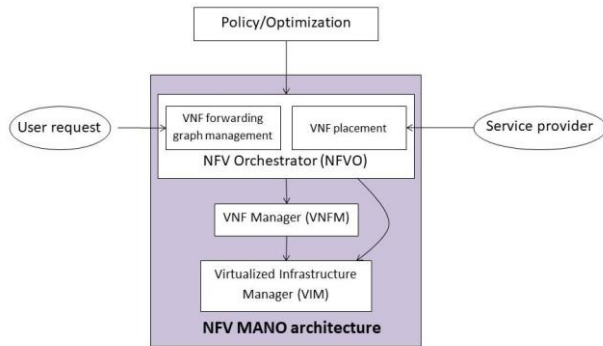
Policy/Optimization

User request

VNF forwarding graph management

VNF placement

Service provider

NFV Orchestrator (NFVO)

VNF Manager (VNFM)

Virtualized Infrastructure Manager (VIM)

NFV MANO architecture